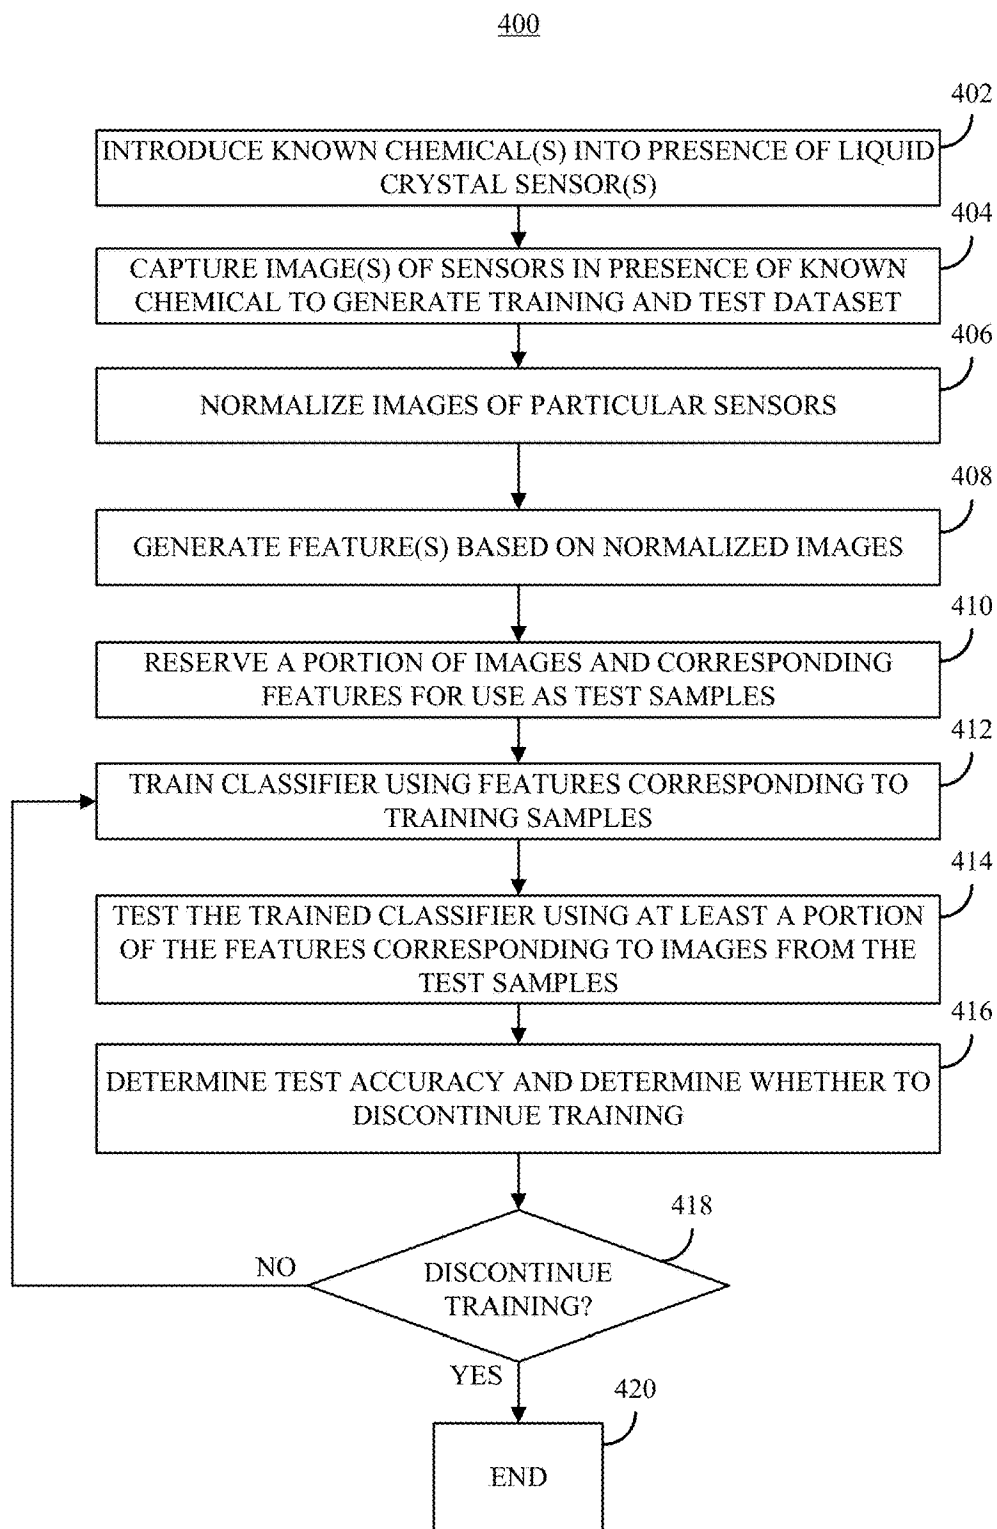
400

402

INTRODUCE KNOWN CHEMICAL(S) INTO PRESENCE OF LIQUID CRYSTAL SENSOR(S)

404

CAPTURE IMAGE(S) OF SENSORS IN PRESENCE OF KNOWN CHEMICAL TO GENERATE TRAINING AND TEST DATASET

406

NORMALIZE IMAGES OF PARTICULAR SENSORS

408

GENERATE FEATURE(S) BASED ON NORMALIZED IMAGES

410

RESERVE A PORTION OF IMAGES AND CORRESPONDING FEATURES FOR USE AS TEST SAMPLES

412

TRAIN CLASSIFIER USING FEATURES CORRESPONDING TO TRAINING SAMPLES

414

TEST THE TRAINED CLASSIFIER USING AT LEAST A PORTION OF THE FEATURES CORRESPONDING TO IMAGES FROM THE TEST SAMPLES

416

DETERMINE TEST ACCURACY AND DETERMINE WHETHER TO DISCONTINUE TRAINING

418

NO

DISCONTINUE TRAINING?

YES

420

END